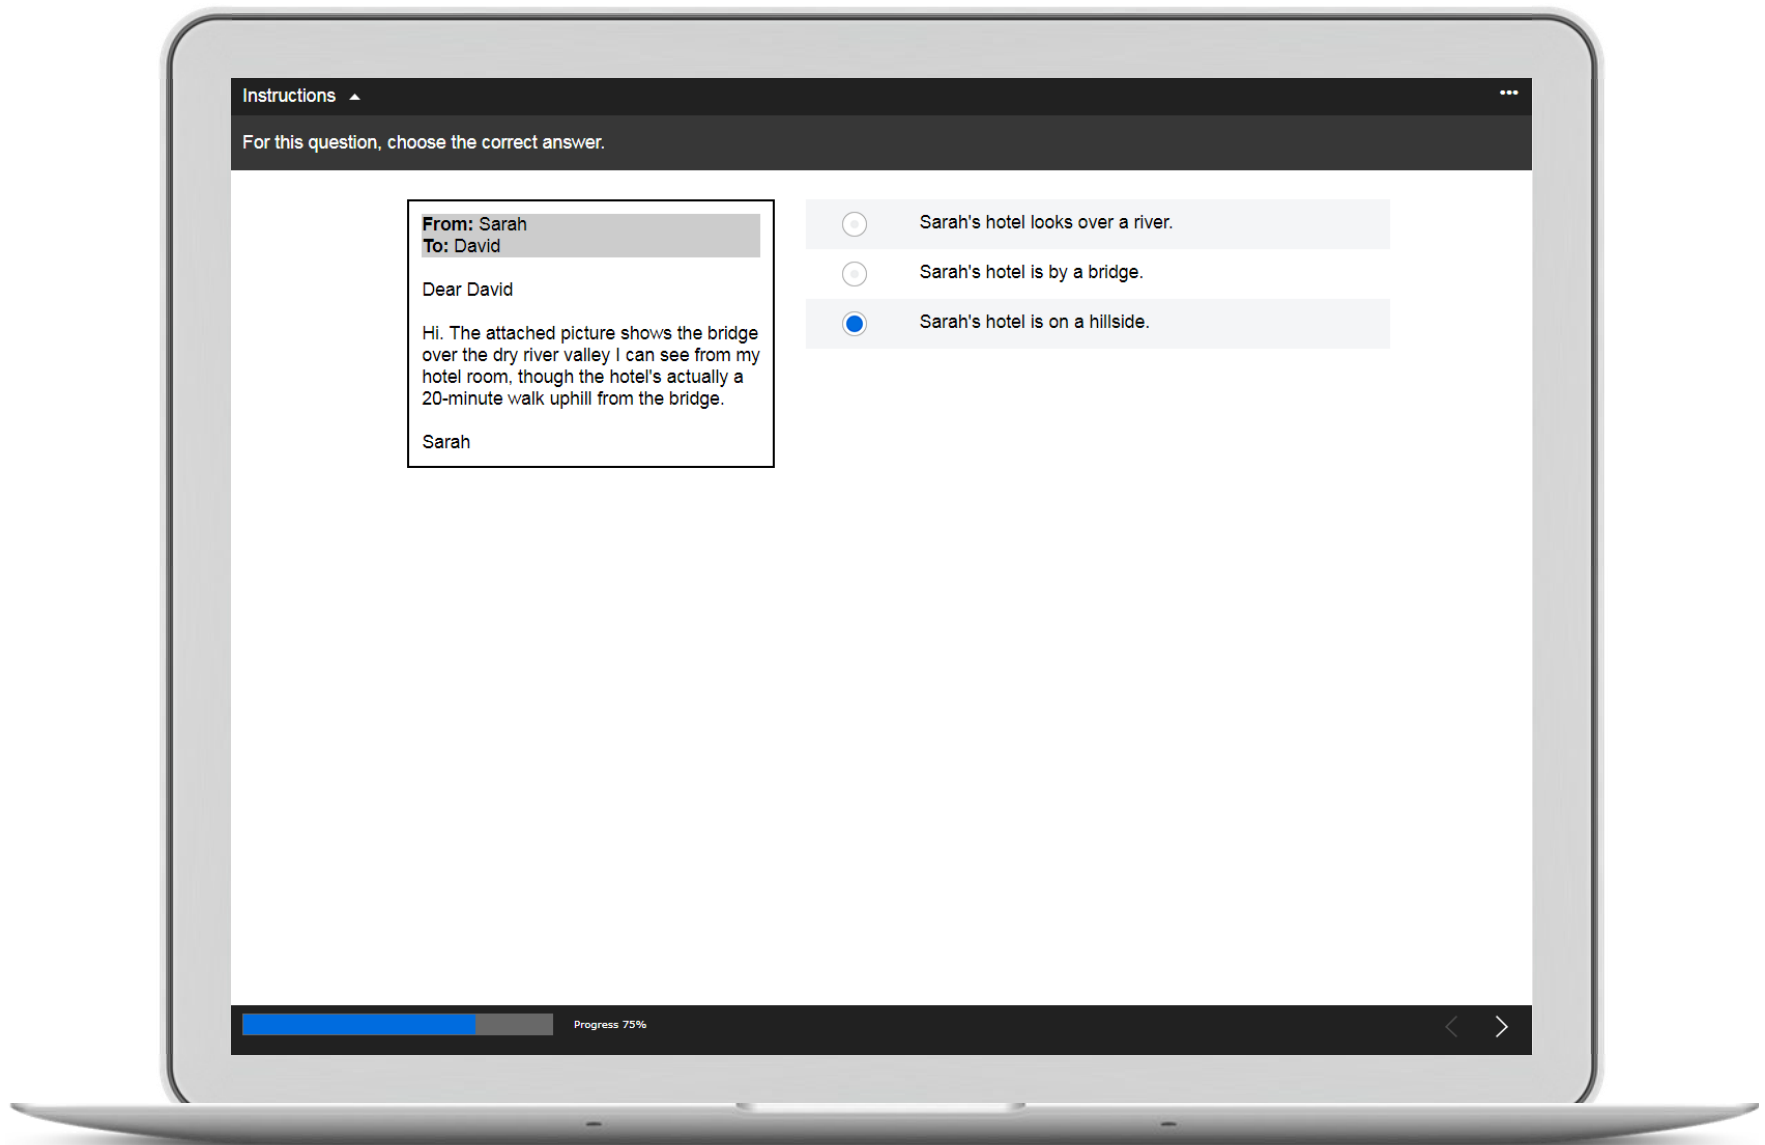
Instructions ▲

•••

For this question, choose the correct answer.

**From:** Sarah
**To:** David

Dear David

Hi. The attached picture shows the bridge over the dry river valley I can see from my hotel room, though the hotel's actually a 20-minute walk uphill from the bridge.

Sarah

Sarah's hotel looks over a river.

Sarah's hotel is by a bridge.

Sarah's hotel is on a hillside.

Progress 75%